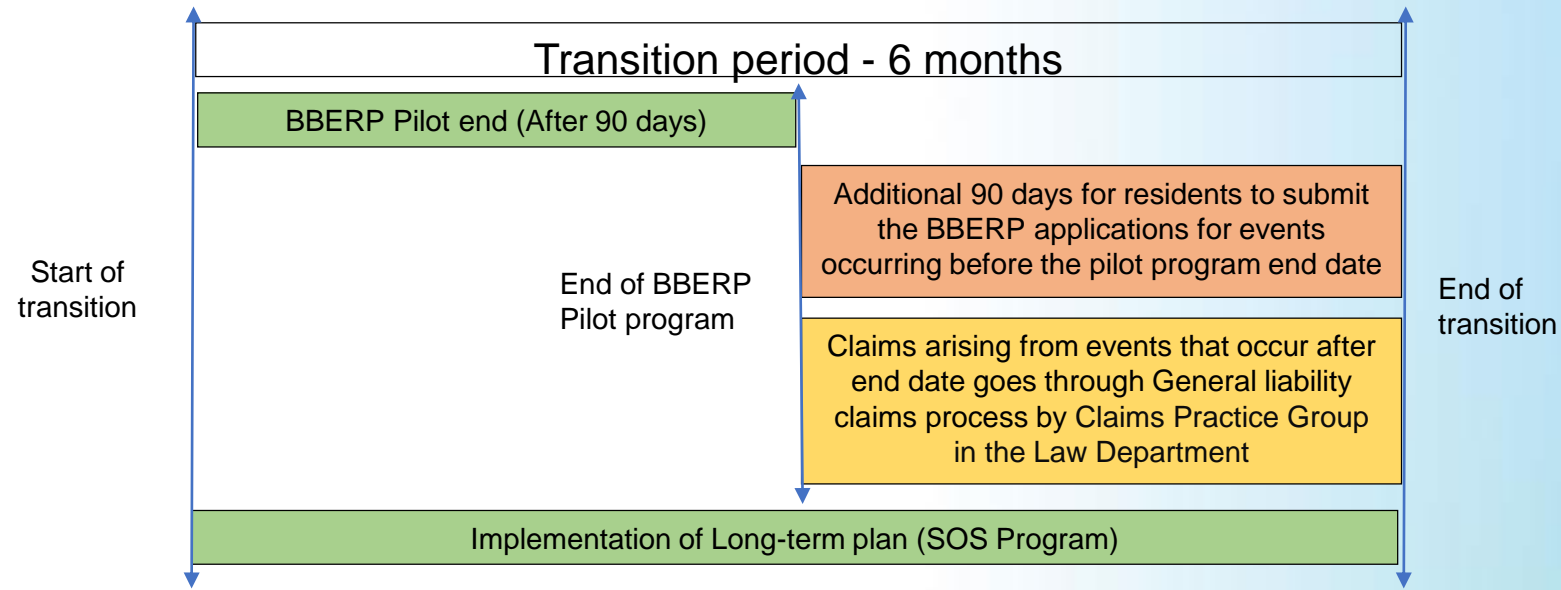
Transition period - 6 months

BBERP Pilot end (After 90 days)

Start of transition

End of BBERP Pilot program

Additional 90 days for residents to submit the BBERP applications for events occurring before the pilot program end date

Claims arising from events that occur after end date goes through General liability claims process by Claims Practice Group in the Law Department

End of transition

Implementation of Long-term plan (SOS Program)